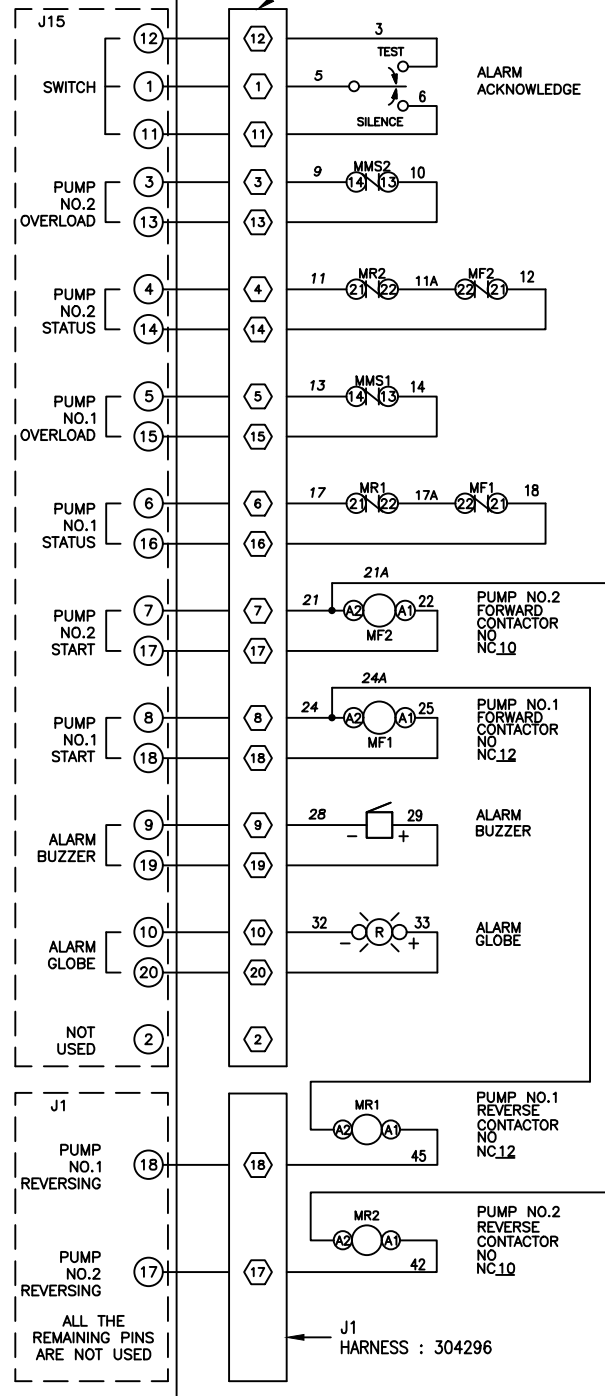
J15

SWITCH
12 12 3 TEST
1 1 5 6 ALARM ACKNOWLEDGE
11 11 SILENCE

PUMP NO.2 OVERLOAD
3 3 9 MMS2 14 13 10
13 13

PUMP NO.2 STATUS
4 4 11 MR2 21 22 11A MF2 22 21 12
14 14

PUMP NO.1 OVERLOAD
5 5 13 MMS1 14 13 14
15 15

PUMP NO.1 STATUS
6 6 17 MR1 21 22 17A MF1 22 21 18
16 16

PUMP NO.2 START
7 7 21A 21 A2 A1 22 MF2 PUMP NO.2 FORWARD CONTACTOR NO NC10
17 17

PUMP NO.1 START
8 8 24A 24 A2 A1 25 MF1 PUMP NO.1 FORWARD CONTACTOR NO NC12
18 18

ALARM BUZZER
9 9 28 – + 29 ALARM BUZZER
19 19

ALARM GLOBE
10 10 32 – R + 33 ALARM GLOBE
20 20

NOT USED
2 2

J1

PUMP NO.1 REVERSING
18 18 MR1 A2 A1 45 PUMP NO.1 REVERSE CONTACTOR NO NC12

PUMP NO.2 REVERSING
17 17 MR2 A2 A1 42 PUMP NO.2 REVERSE CONTACTOR NO NC10

ALL THE REMAINING PINS ARE NOT USED

J1
HARNESS : 304296